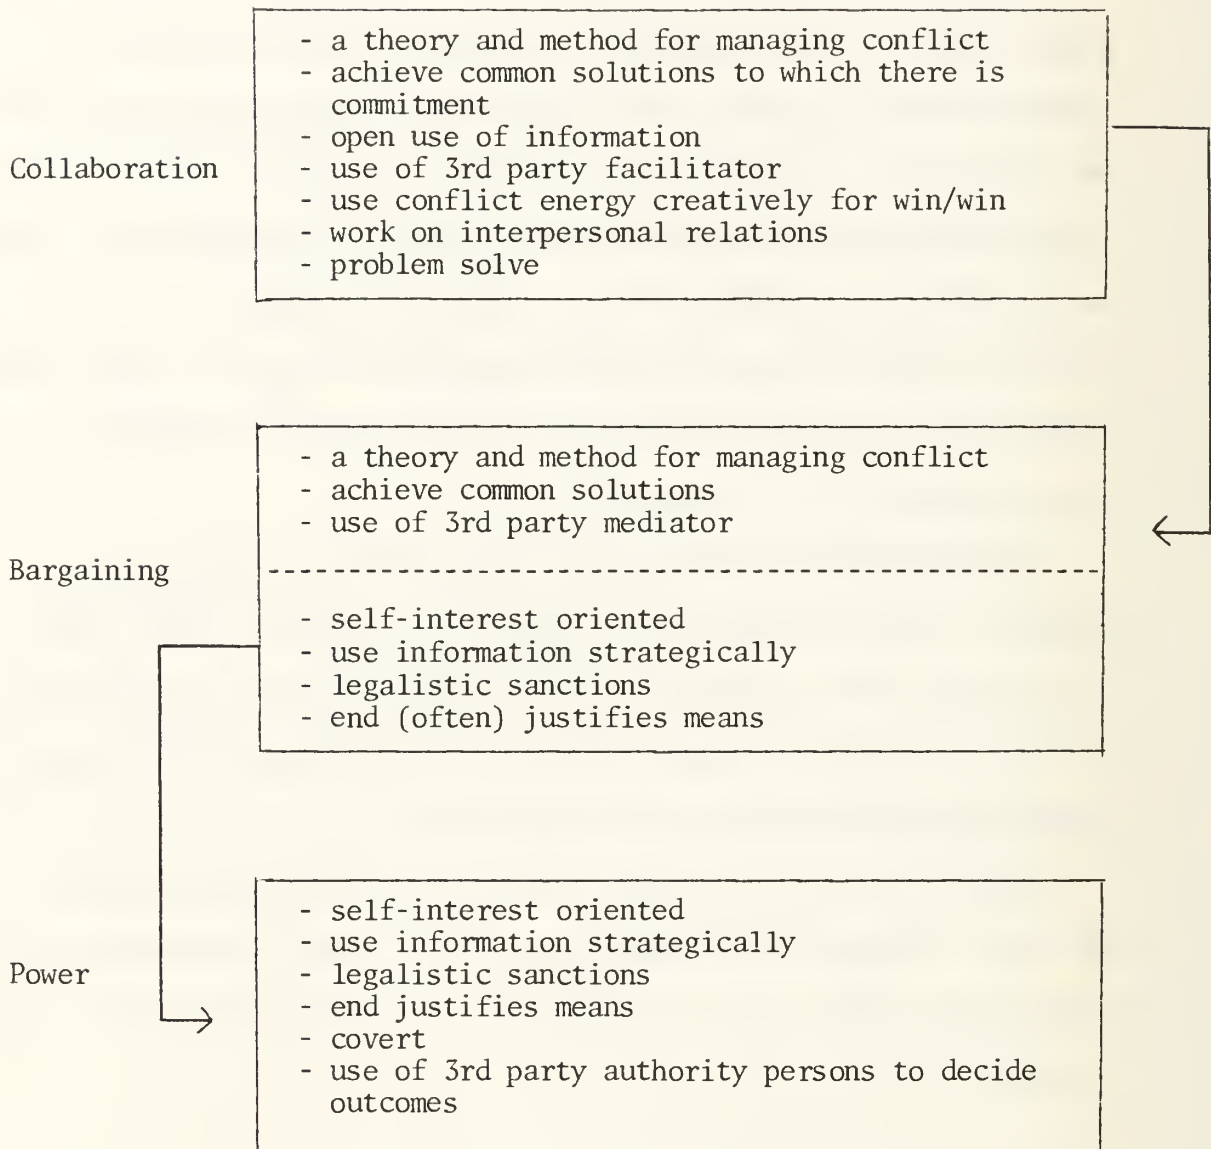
Collaboration

- a theory and method for managing conflict
- achieve common solutions to which there is commitment
- open use of information
- use of 3rd party facilitator
- use conflict energy creatively for win/win
- work on interpersonal relations
- problem solve

Bargaining

- a theory and method for managing conflict
- achieve common solutions
- use of 3rd party mediator

- self-interest oriented
- use information strategically
- legalistic sanctions
- end (often) justifies means

Power

- self-interest oriented
- use information strategically
- legalistic sanctions
- end justifies means
- covert
- use of 3rd party authority persons to decide outcomes